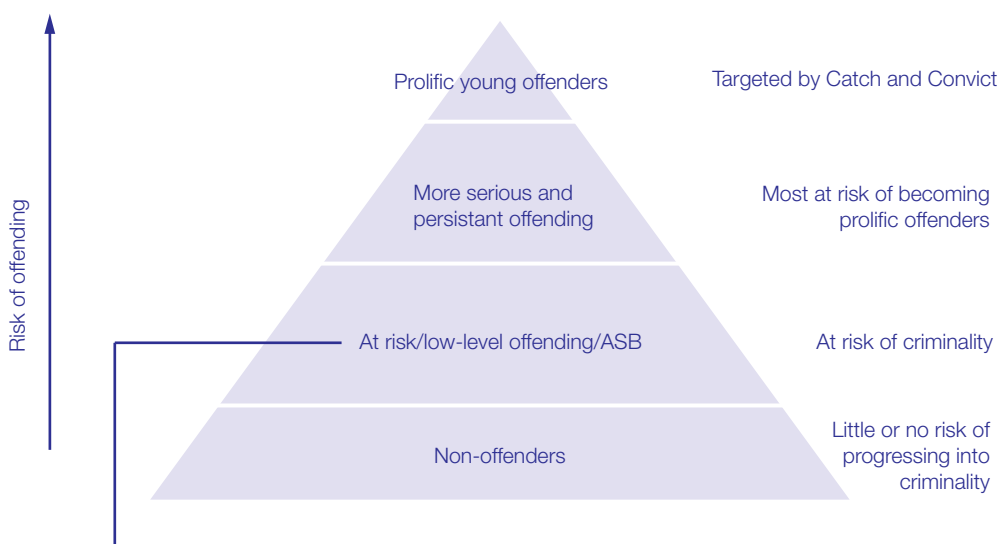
Risk of offending

Prolific young offenders

Targeted by Catch and Convict

More serious and persistant offending

Most at risk of becoming prolific offenders

At risk/low-level offending/ASB

At risk of criminality

Non-offenders

Little or no risk of progressing into criminality